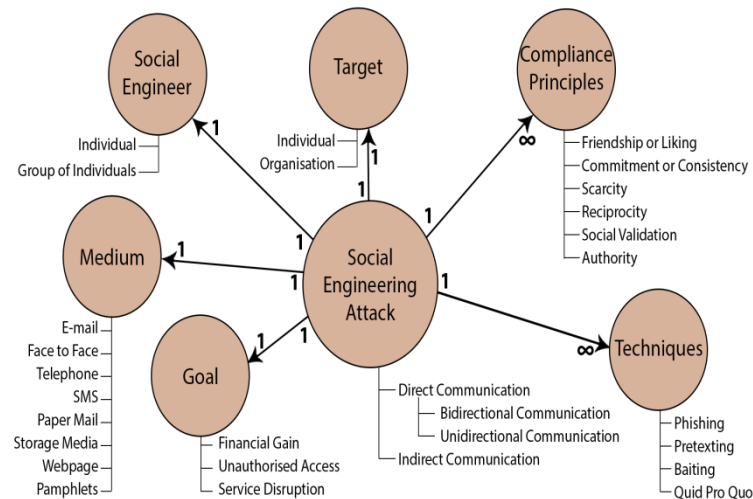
Social Engineer
Individual
Group of Individuals

Target
Individual
Organisation

Compliance Principles
Friendship or Liking
Commitment or Consistency
Scarcity
Reciprocity
Social Validation
Authority

Medium
E-mail
Face to Face
Telephone
SMS
Paper Mail
Storage Media
Webpage
Pamphlets

Social Engineering Attack
Direct Communication
Bidirectional Communication
Unidirectional Communication
Indirect Communication

Goal
Financial Gain
Unauthorised Access
Service Disruption

Techniques
Phishing
Pretexting
Baiting
Quid Pro Quo

1
1
1
1
1
1
1
1
1
1
1
$\infty$
$\infty$